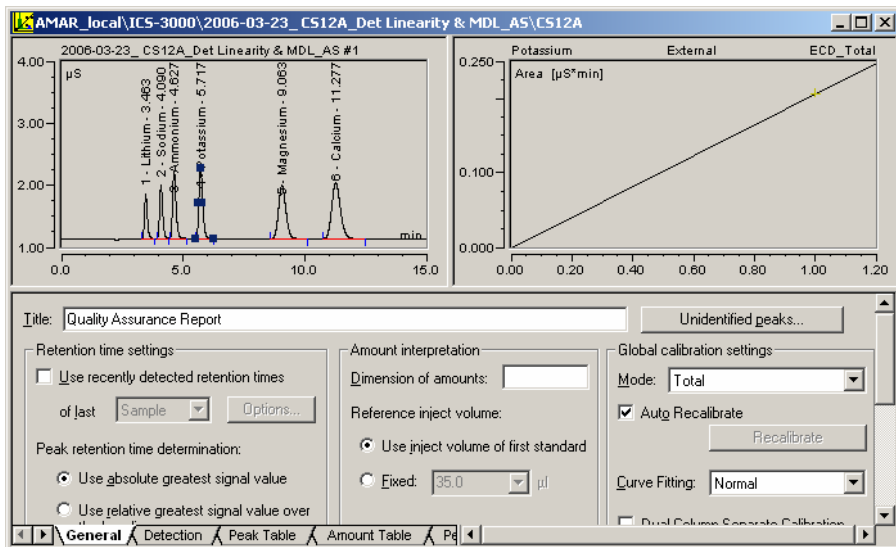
AMAR_local\ICS-3000\2006-03-23_ CS12A_Det Linearity & MDL_AS\CS12A

2006-03-23_ CS12A_Det Linearity & MDL_AS #1

4.00 µS

3.00

2.00

1.00

1 - Lithium - 3.463
2 - Sodium - 4.090
3 - Ammonium - 4.627
4 - Potassium - 5.717
5 - Magnesium - 9.063
6 - Calcium - 11.277

min

0.0 5.0 10.0 15.0

Potassium External ECD_Total

0.250 Area [µS*min]

0.100

0.000

0.00 0.20 0.40 0.60 0.80 1.00 1.20

Title: Quality Assurance Report

Unidentified peaks...

Retention time settings

Use recently detected retention times

of last Sample Options...

Peak retention time determination:

Use absolute greatest signal value

Use relative greatest signal value over

Amount interpretation

Dimension of amounts:

Reference inject volume:

Use inject volume of first standard

Fixed: 35.0 µl

Global calibration settings

Mode: Total

Auto Recalibrate

Recalibrate

Curve Fitting: Normal

Dual Column Separate Calibration

General Detection Peak Table Amount Table Pe